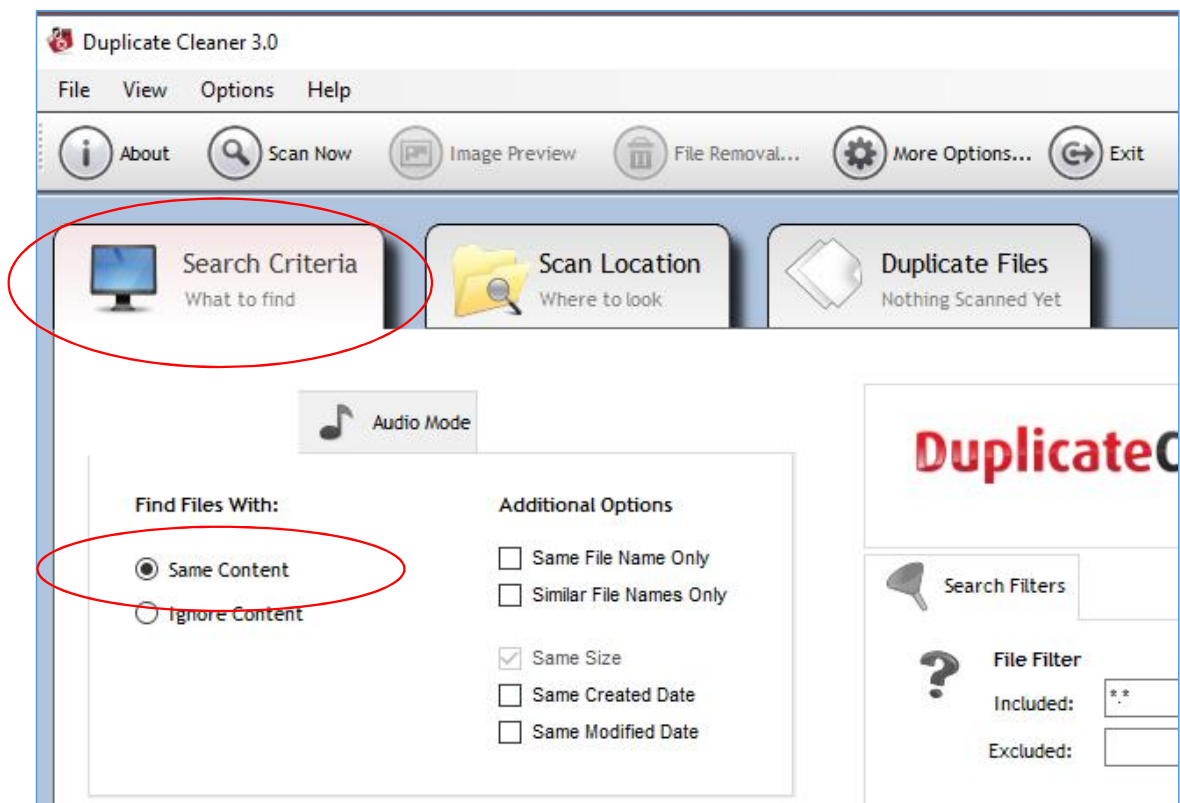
Duplicate Cleaner 3.0

File View Options Help

About Scan Now Image Preview File Removal... More Options... Exit

Search Criteria
What to find

Scan Location
Where to look

Duplicate Files
Nothing Scanned Yet

Audio Mode

Find Files With:

Same Content
Ignore Content

Additional Options

Same File Name Only
Similar File Names Only

Same Size
Same Created Date
Same Modified Date

DuplicateC

Search Filters

File Filter
Included: *.*
Excluded: